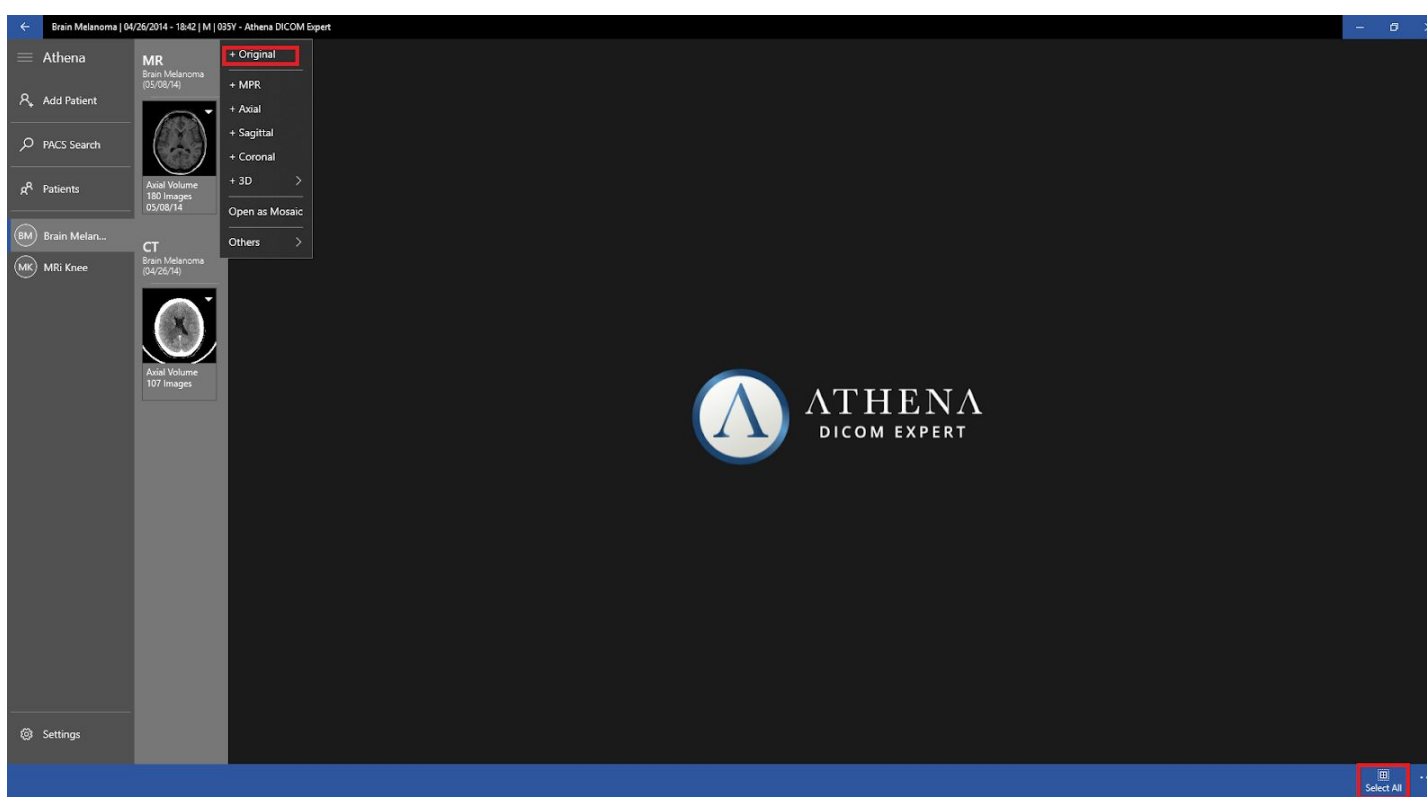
Brain Melanoma | 04/26/2014 - 18:42 | M | 035Y - Athena DICOM Expert

Athena

Add Patient

PACS Search

Patients

BM Brain Melan...

MK MRi Knee

Settings

MR
Brain Melanoma
(05/08/14)

Axial Volume
180 Images
05/08/14

CT
Brain Melanoma
(04/26/14)

Axial Volume
107 Images

+ Original
+ MPR
+ Axial
+ Sagittal
+ Coronal
+ 3D
Open as Mosaic
Others

ATHENA
DICOM EXPERT

Select All